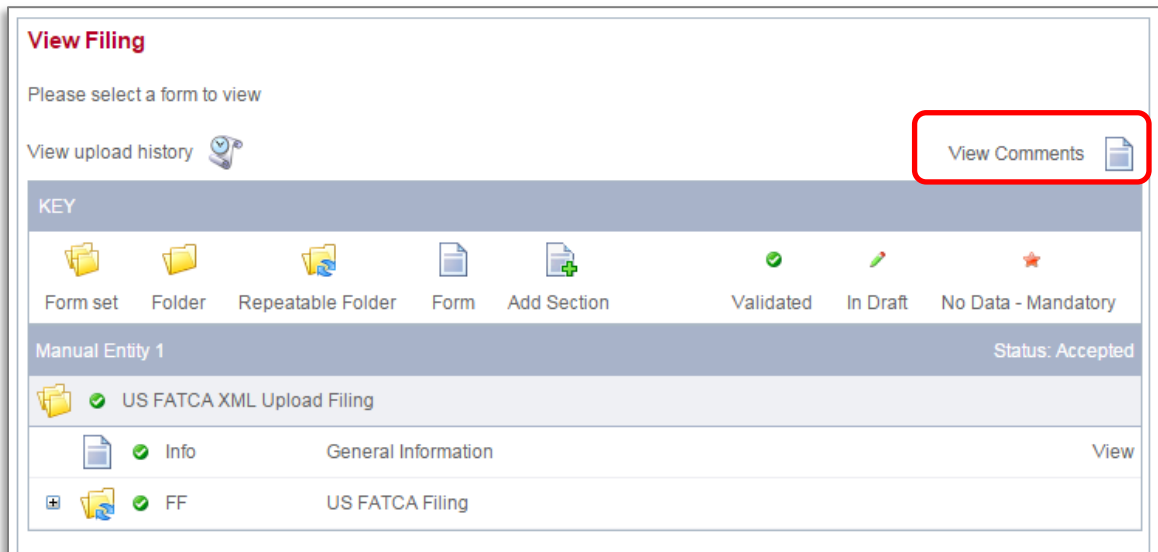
View Filing

Please select a form to view

View upload history

View Comments

KEY

Form set Folder Repeatable Folder Form Add Section Validated In Draft No Data - Mandatory

Manual Entity 1 Status: Accepted

US FATCA XML Upload Filing

| Info | General Information | View |
|---|---|---|
| FF | US FATCA Filing | |